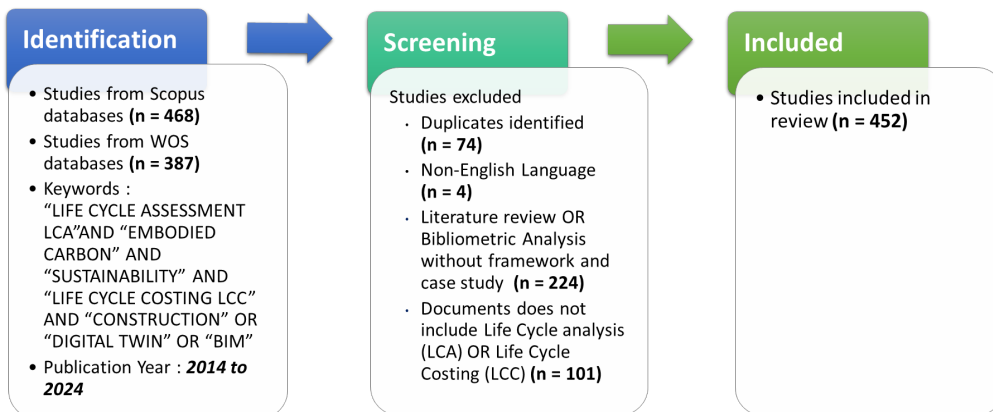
Identification

- Studies from Scopus databases **(n = 468)**
- Studies from WOS databases **(n = 387)**
- Keywords : “LIFE CYCLE ASSESSMENT LCA”AND “EMBODIED CARBON” AND “SUSTAINABILITY” AND “LIFE CYCLE COSTING LCC” AND “CONSTRUCTION” OR “DIGITAL TWIN” OR “BIM”
- Publication Year : ***2014 to 2024***

Screening

Studies excluded
- Duplicates identified **(n = 74)**
- Non-English Language **(n = 4)**
- Literature review OR Bibliometric Analysis without framework and case study **(n = 224)**
- Documents does not include Life Cycle analysis (LCA) OR Life Cycle Costing (LCC) **(n = 101)**

Included

- Studies included in review **(n = 452)**